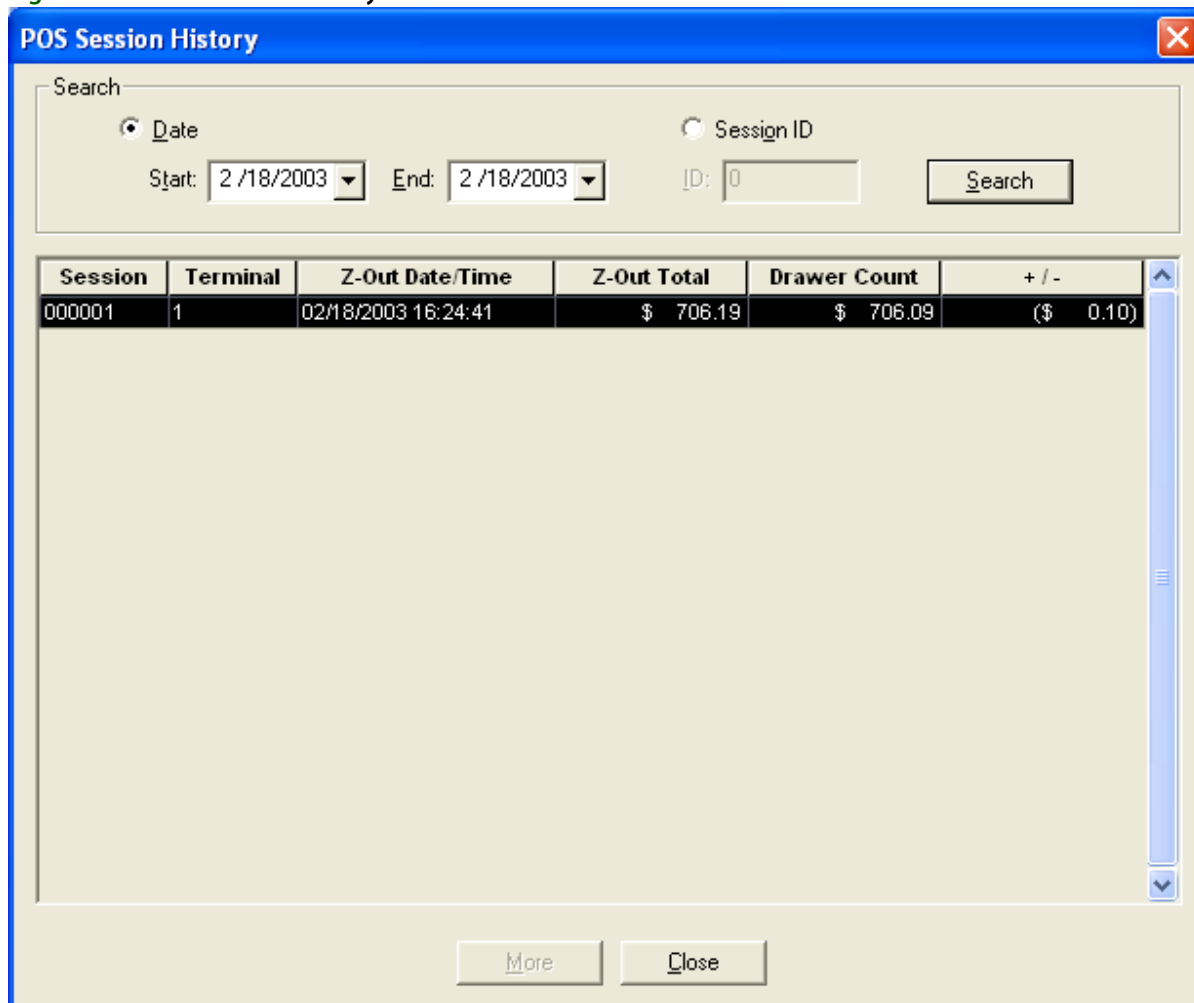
POS Session History

Search

Date

Session ID

Start: 2 /18/2003

End: 2 /18/2003

ID: 0

Search

| Session | Terminal | Z-Out Date/Time | Z-Out Total | Drawer Count | + / - |
|---|---|---|---|---|---|
| 000001 | 1 | 02/18/2003 16:24:41 | \$ 706.19 | \$ 706.09 | (\$ 0.10) |

More

Close